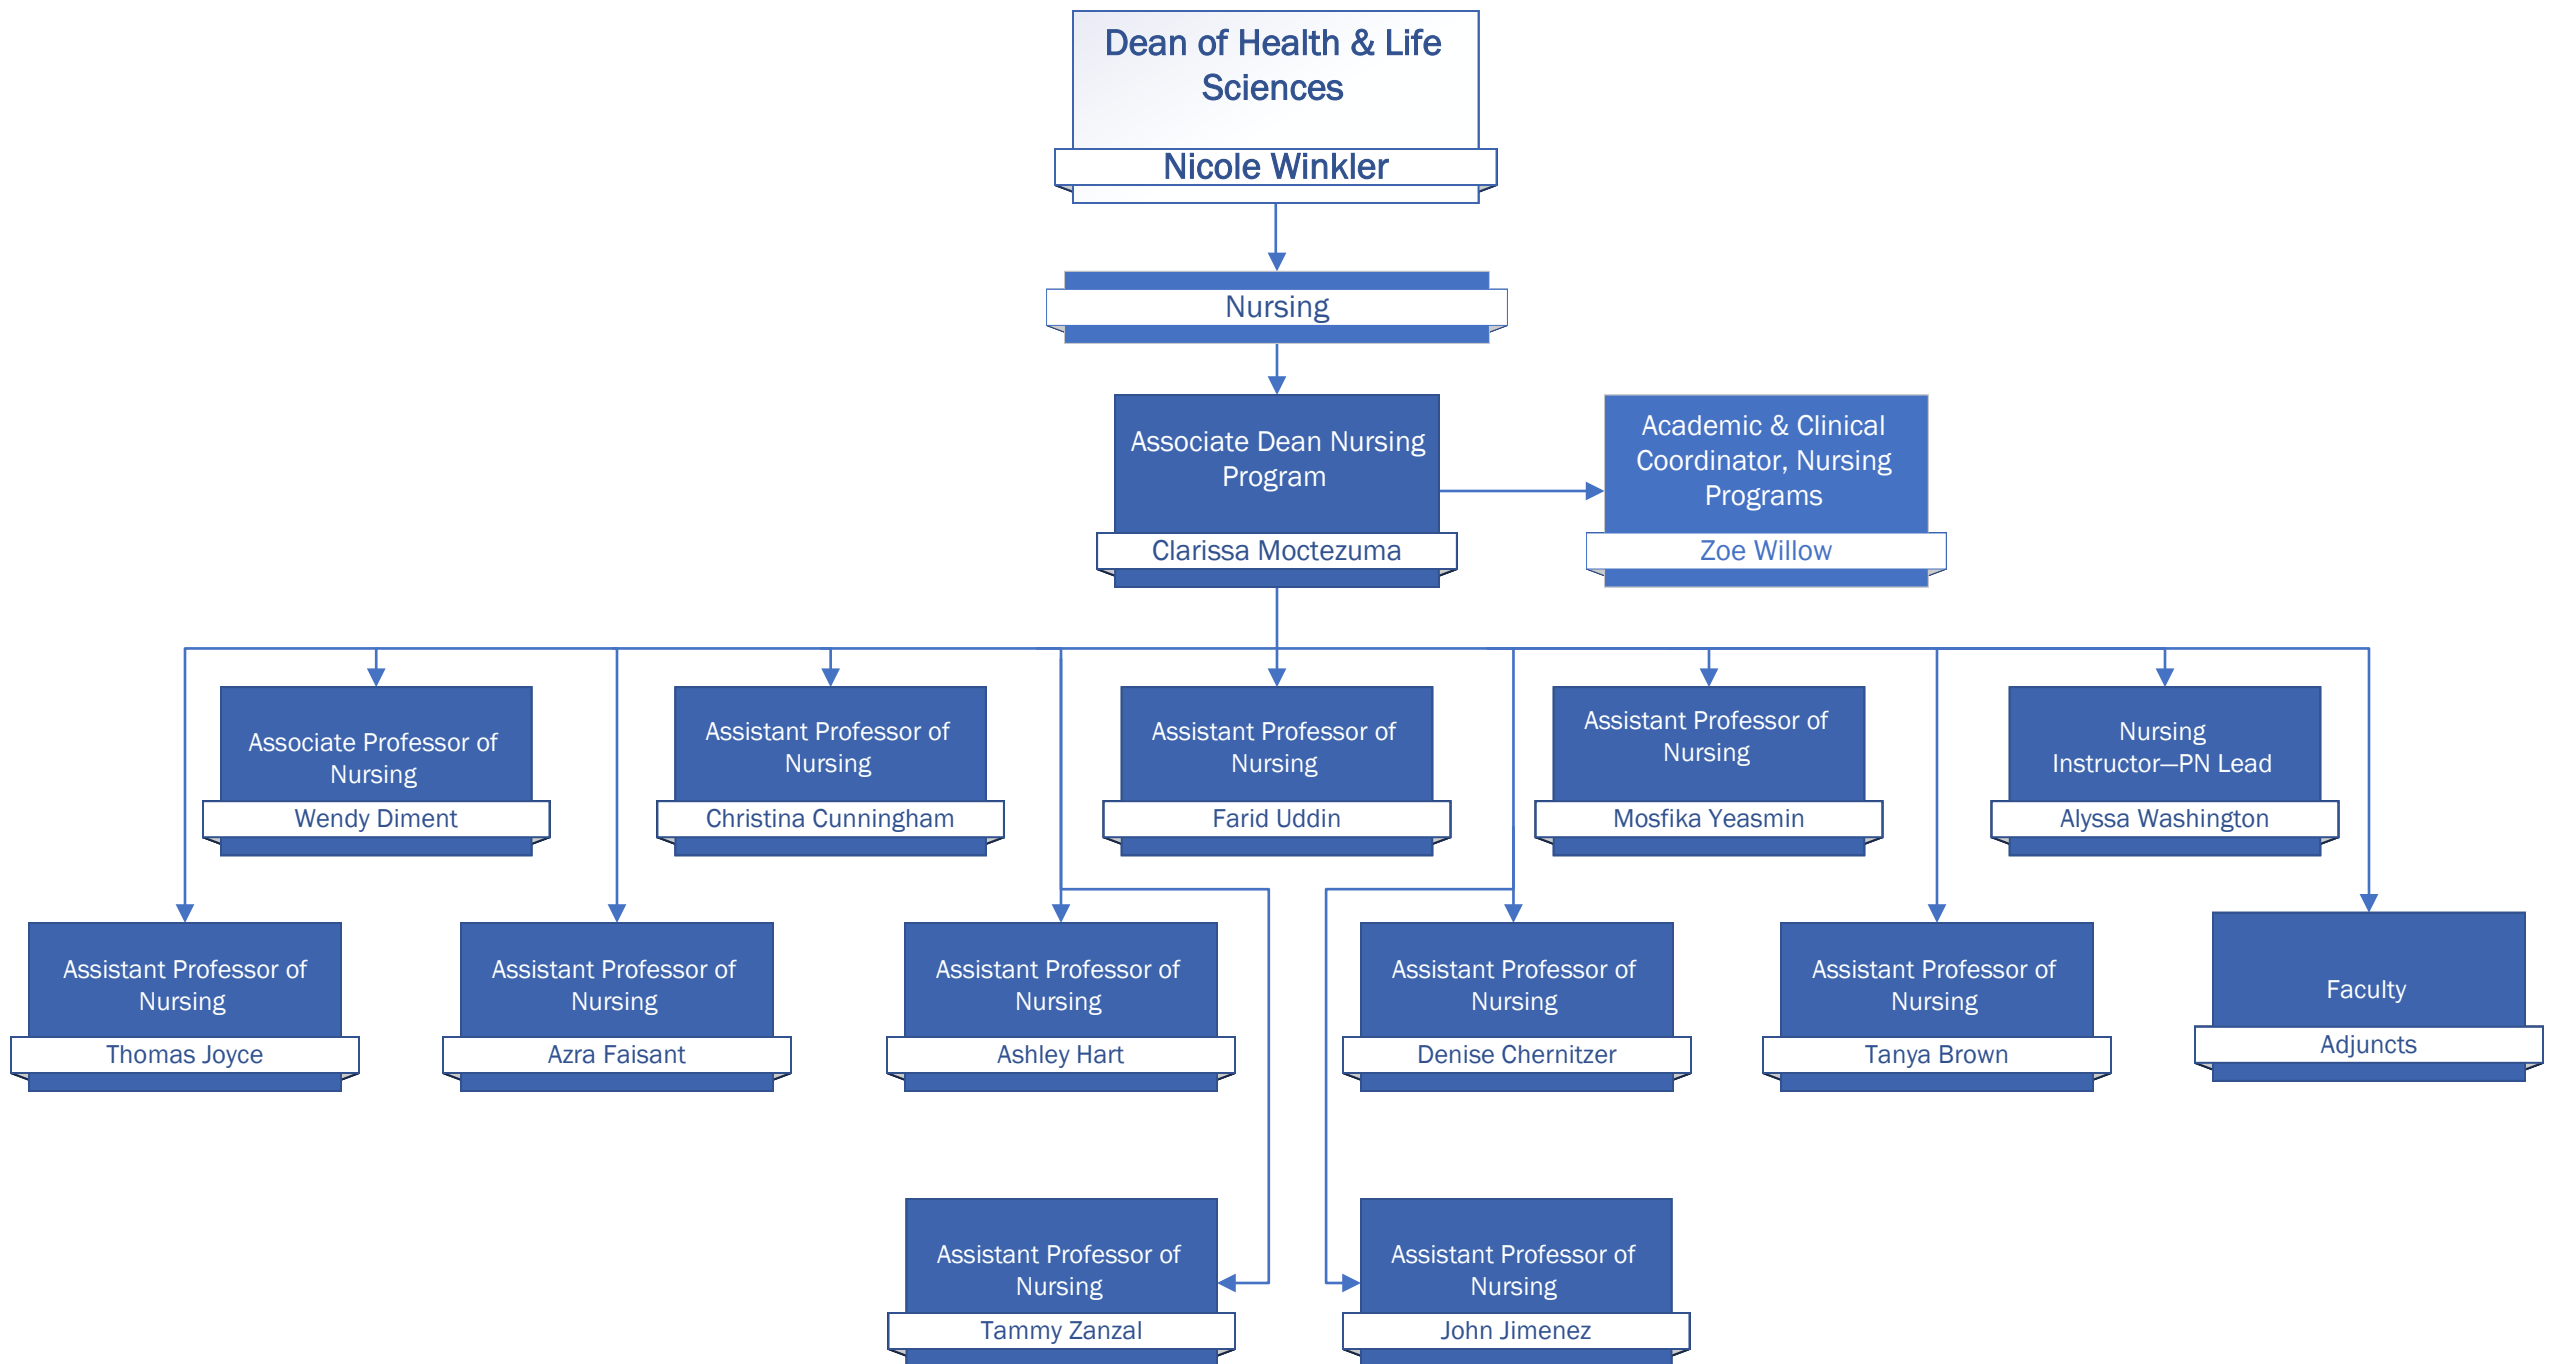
Dean of Health & Life Sciences
Nicole Winkler

Nursing

Associate Dean Nursing Program
Clarissa Moctezuma

Academic & Clinical Coordinator, Nursing Programs
Zoe Willow

Associate Professor of Nursing
Wendy Diment

Assistant Professor of Nursing
Christina Cunningham

Assistant Professor of Nursing
Farid Uddin

Assistant Professor of Nursing
Mosfika Yeasmin

Nursing Instructor—PN Lead
Alyssa Washington

Assistant Professor of Nursing
Thomas Joyce

Assistant Professor of Nursing
Azra Faisant

Assistant Professor of Nursing
Ashley Hart

Assistant Professor of Nursing
Denise Chernitzer

Assistant Professor of Nursing
Tanya Brown

Faculty
Adjuncts

Assistant Professor of Nursing
Tammy Zanzal

Assistant Professor of Nursing
John Jimenez